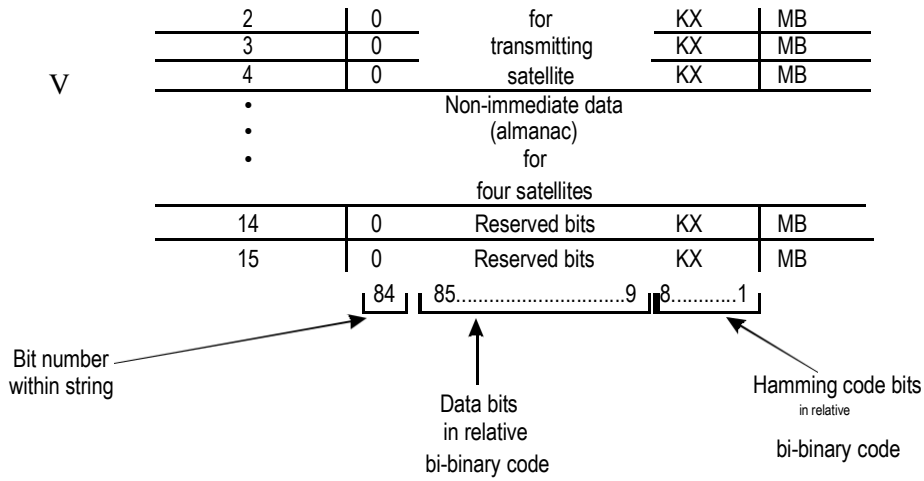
V

| 2 | 0 | for | KX | MB |
|---|---|---|---|---|
| 3 | 0 | transmitting | KX | MB |
| 4 | 0 | satellite | KX | MB |
| • | | Non-immediate data | | |
| • | | (almanac) | | |
| • | | for | | |
| | | four satellites | | |
| 14 | 0 | Reserved bits | KX | MB |
| 15 | 0 | Reserved bits | KX | MB |

84 85..............................9 8...........1

Bit number within string

Data bits in relative bi-binary code

Hamming code bits in relative bi-binary code